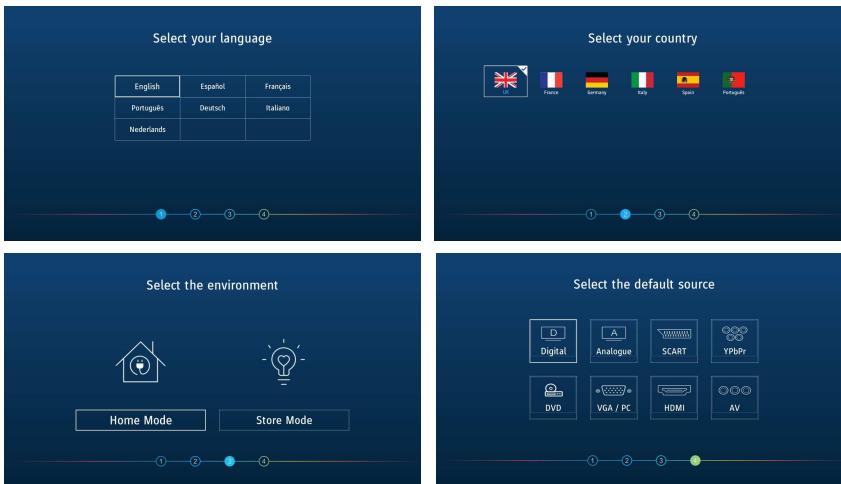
Select your language

| English | Español | Français |
|---|---|---|
| Português | Deutsch | Italiano |
| Nederlands | | |

1 2 3 4

Select your country

UK France Germany Italy Spain Portugal

1 2 3 4

Select the environment

Home Mode

Store Mode

1 2 3 4

Select the default source

D Digital

A Analogue

SCART

YPbPr

DVD

VGA / PC

HDMI

AV

1 2 3 4